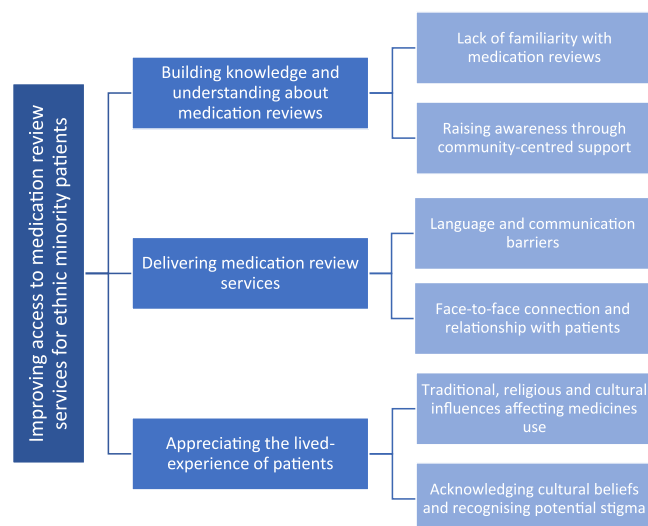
Improving access to medication review services for ethnic minority patients

Building knowledge and understanding about medication reviews

Lack of familiarity with medication reviews

Raising awareness through community-centred support

Delivering medication review services

Language and communication barriers

Face-to-face connection and relationship with patients

Appreciating the lived-experience of patients

Traditional, religious and cultural influences affecting medicines use

Acknowledging cultural beliefs and recognising potential stigma